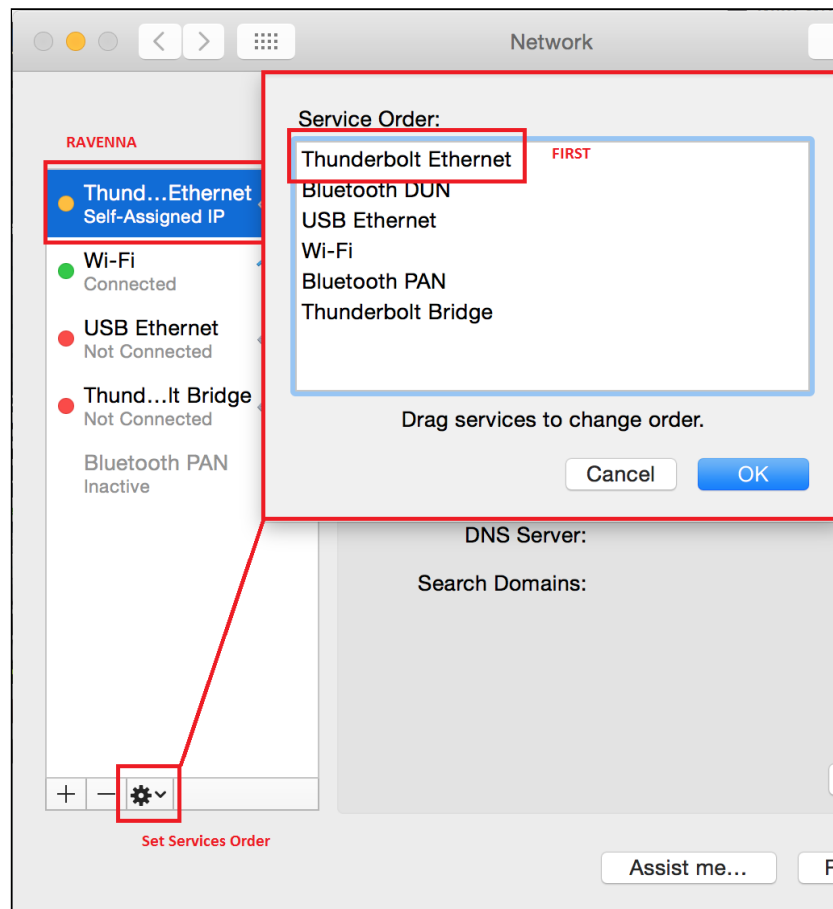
Network

RAVENNA

Thund…Ethernet
Self-Assigned IP

Wi-Fi
Connected

USB Ethernet
Not Connected

Thund…lt Bridge
Not Connected

Bluetooth PAN
Inactive

Service Order:

Thunderbolt Ethernet
FIRST
Bluetooth DUN
USB Ethernet
Wi-Fi
Bluetooth PAN
Thunderbolt Bridge

Drag services to change order.

Cancel OK

DNS Server:

Search Domains:

+ —

Set Services Order

Assist me…